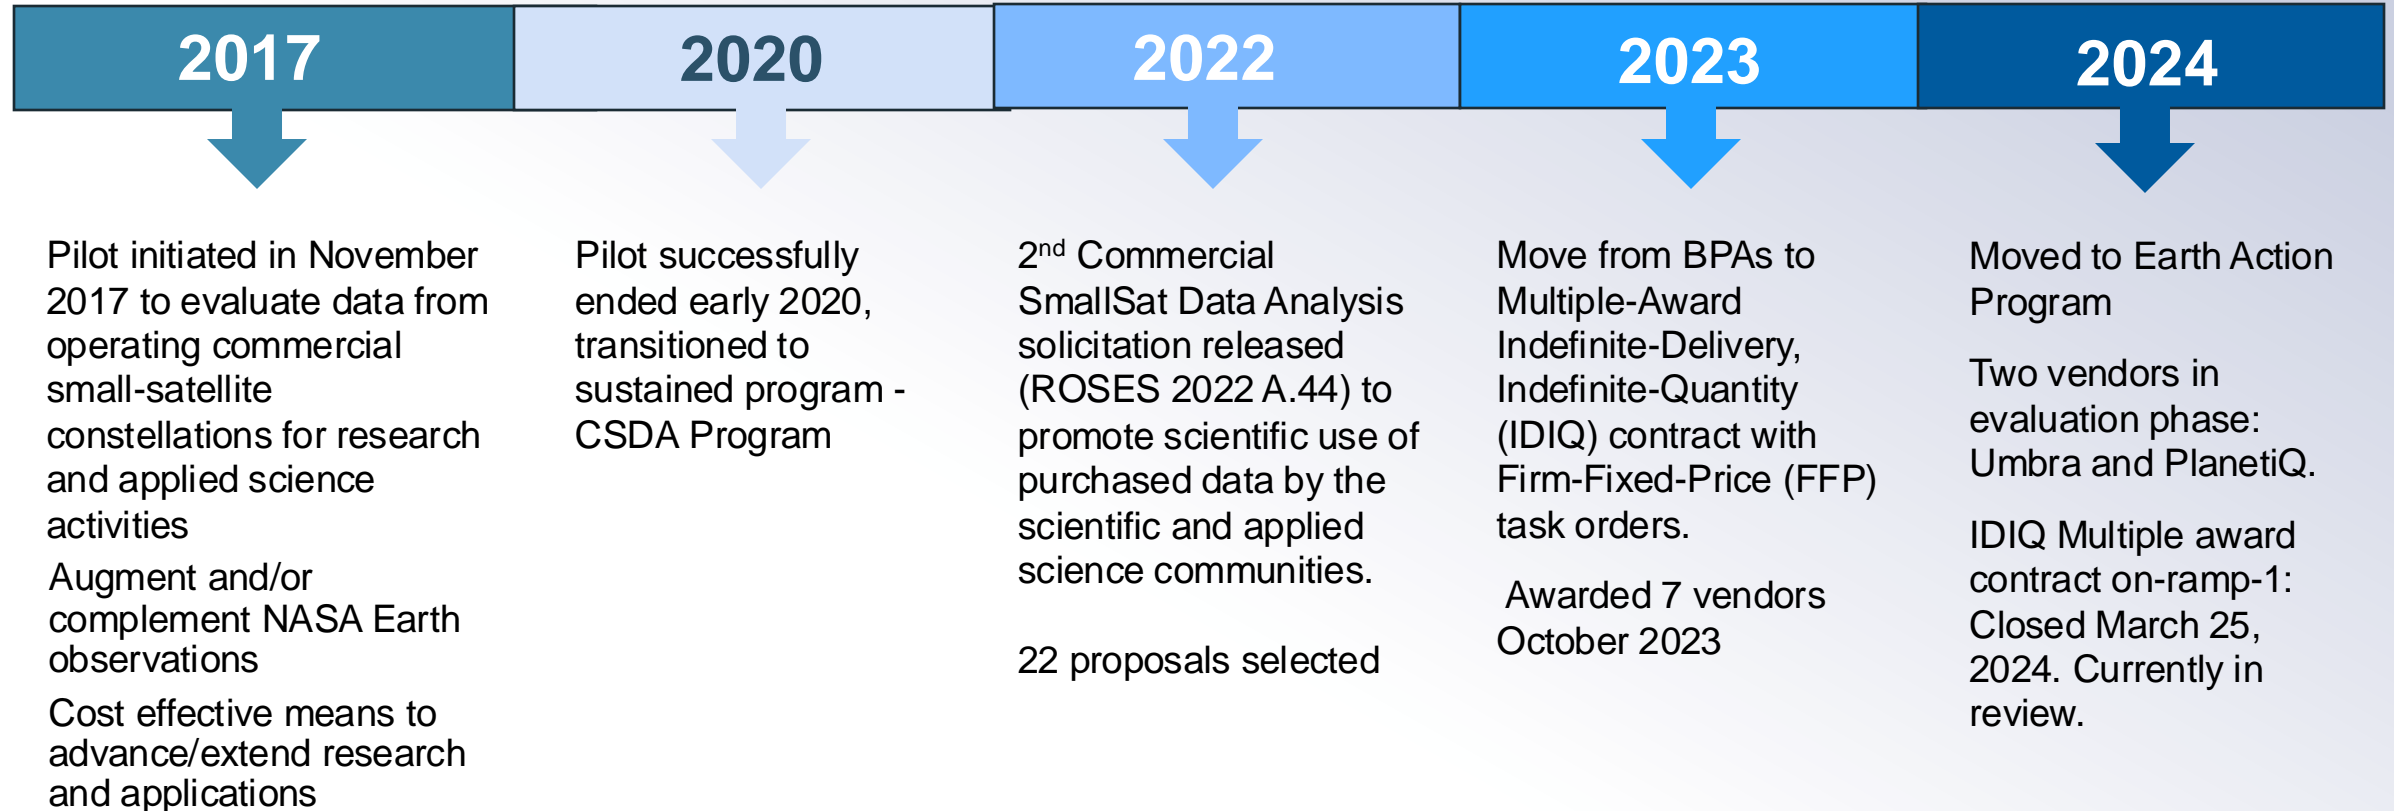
2017

Pilot initiated in November 2017 to evaluate data from operating commercial small-satellite constellations for research and applied science activities

Augment and/or complement NASA Earth observations

Cost effective means to advance/extend research and applications

2020

Pilot successfully ended early 2020, transitioned to sustained program - CSDA Program

2022

2$^{nd}$ Commercial SmallSat Data Analysis solicitation released (ROSES 2022 A.44) to promote scientific use of purchased data by the scientific and applied science communities.

22 proposals selected

2023

Move from BPAs to Multiple-Award Indefinite-Delivery, Indefinite-Quantity (IDIQ) contract with Firm-Fixed-Price (FFP) task orders.

Awarded 7 vendors October 2023

2024

Moved to Earth Action Program

Two vendors in evaluation phase: Umbra and PlanetiQ.

IDIQ Multiple award contract on-ramp-1: Closed March 25, 2024. Currently in review.